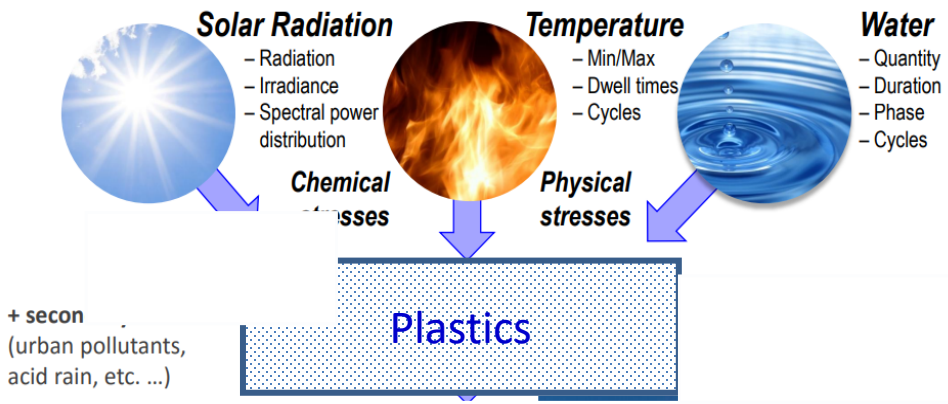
Solar Radiation
– Radiation
– Irradiance
– Spectral power distribution

Temperature
– Min/Max
– Dwell times
– Cycles

Water
– Quantity
– Duration
– Phase
– Cycles

Chemical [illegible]stresses

Physical stresses

Plastics

+ secon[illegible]
(urban pollutants, acid rain, etc. …)